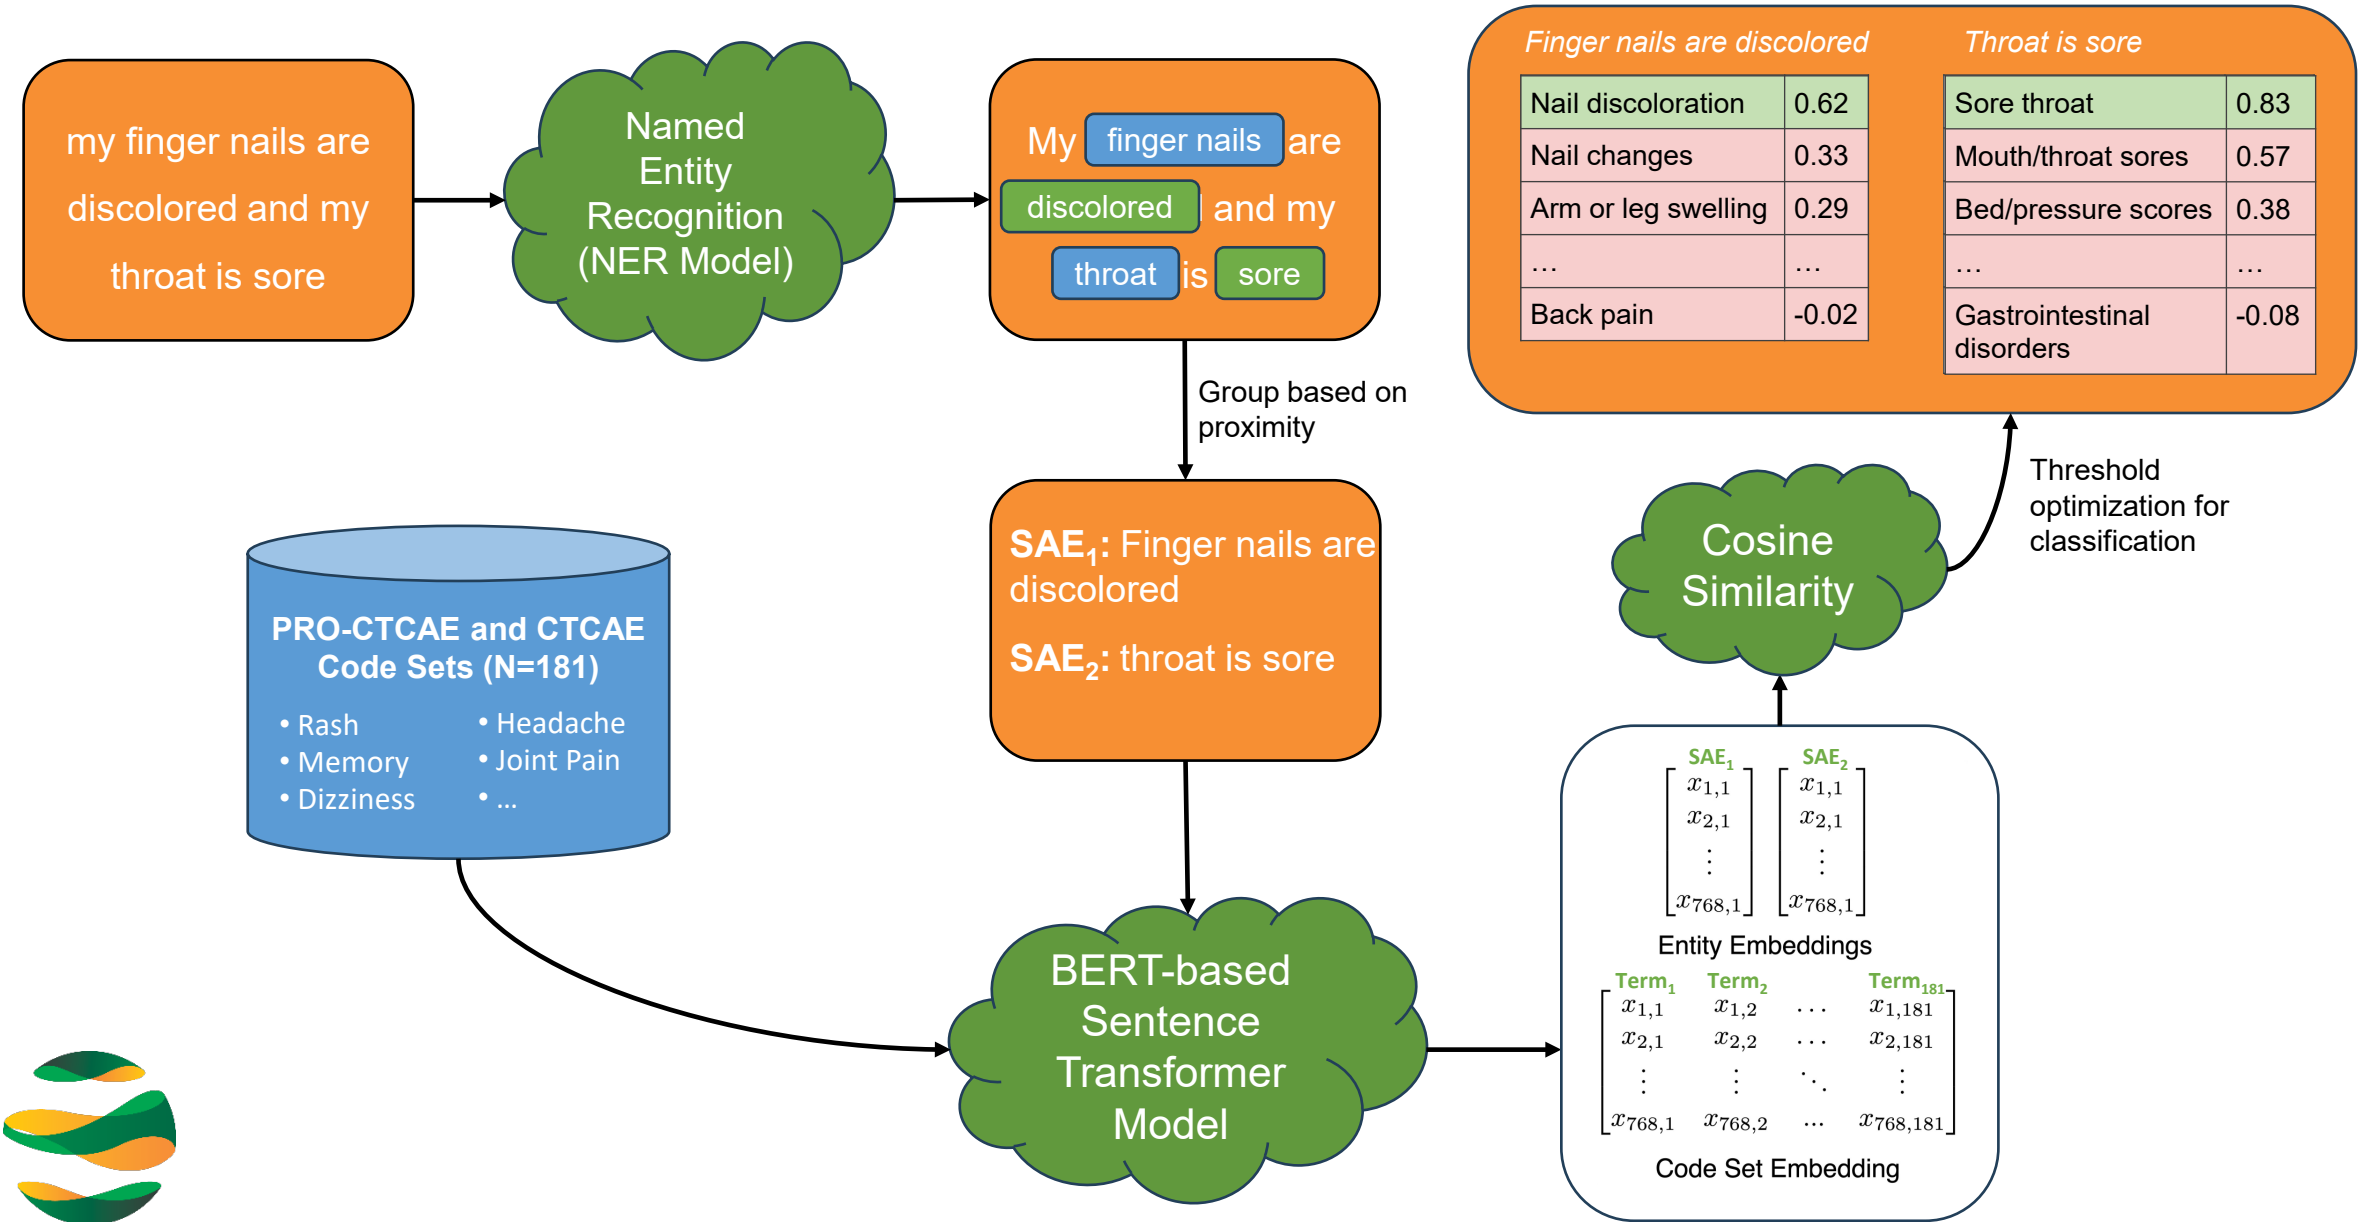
my finger nails are discolored and my throat is sore

Named Entity Recognition (NER Model)

My finger nails are discolored and my throat is sore

Group based on proximity

$SAE_1$: Finger nails are discolored

$SAE_2$: throat is sore

Finger nails are discolored

| Nail discoloration | 0.62 |
|---|---|
| Nail changes | 0.33 |
| Arm or leg swelling | 0.29 |
| … | … |
| Back pain | -0.02 |

Throat is sore

| Sore throat | 0.83 |
|---|---|
| Mouth/throat sores | 0.57 |
| Bed/pressure scores | 0.38 |
| … | … |
| Gastrointestinal disorders | -0.08 |

Threshold optimization for classification

Cosine Similarity

PRO-CTCAE and CTCAE Code Sets (N=181)
• Rash
• Memory
• Dizziness
• Headache
• Joint Pain
• …

BERT-based Sentence Transformer Model

$SAE_1$ $SAE_2$
$\begin{bmatrix} x_{1,1} \\ x_{2,1} \\ \vdots \\ x_{768,1} \end{bmatrix}$ $\begin{bmatrix} x_{1,1} \\ x_{2,1} \\ \vdots \\ x_{768,1} \end{bmatrix}$

Entity Embeddings

$Term_1$ $Term_2$ $Term_{181}$
$\begin{bmatrix} x_{1,1} & x_{1,2} & \cdots & x_{1,181} \\ x_{2,1} & x_{2,2} & \cdots & x_{2,181} \\ \vdots & \vdots & \ddots & \vdots \\ x_{768,1} & x_{768,2} & \cdots & x_{768,181} \end{bmatrix}$

Code Set Embedding